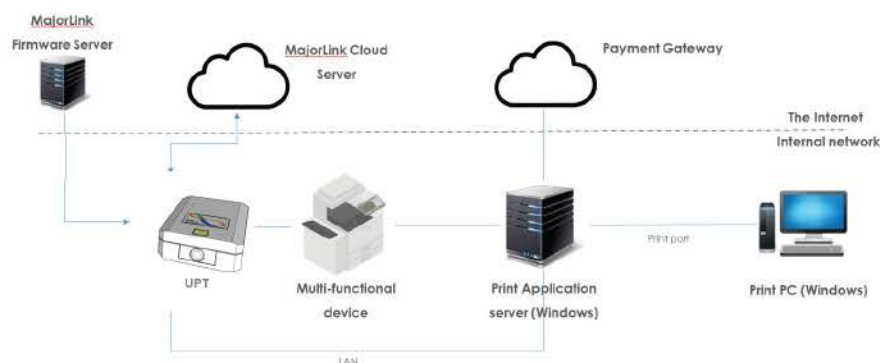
MajorLink Firmware Server

MajorLink Cloud Server

Payment Gateway

The Internet

Internal network

UPT

Multi-functional device

Print Application server (Windows)

Print port

Print PC (Windows)

LAN